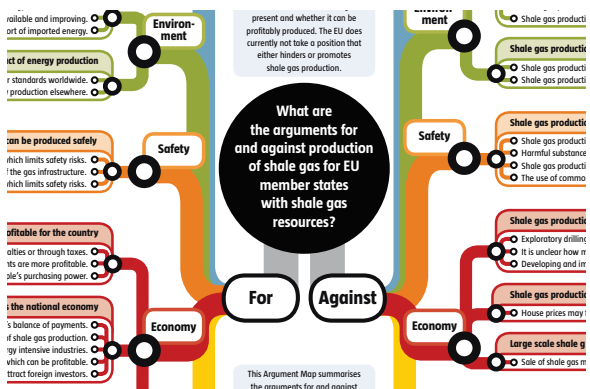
vailable and improving.
ort of imported energy.

Environment

ct of energy production
r standards worldwide.
production elsewhere.

present and whether it can be profitably produced. The EU does currently not take a position that either hinders or promotes shale gas production.

Environment

Shale gas productio

Shale gas productio
Shale gas productio
Shale gas productio

can be produced safely
hich limits safety risks.
of the gas infrastructure.
hich limits safety risks.

Safety

What are the arguments for and against production of shale gas for EU member states with shale gas resources?

Safety

Shale gas productio
Harmful substance
Shale gas productio
The use of commo

ofitable for the country
alties or through taxes.
nts are more profitable.
le's purchasing power.

Shale gas productio
Exploratory drilling
It is unclear how m
Developing and in

For

Against

s the national economy
s balance of payments.
of shale gas production.
gy intensive industries.
hich can be profitable.
ttract foreign investors.

Economy

Economy

Shale gas productio
House prices may

Large scale shale g
Sale of shale gas m

This Argument Map summarises the arguments for and against